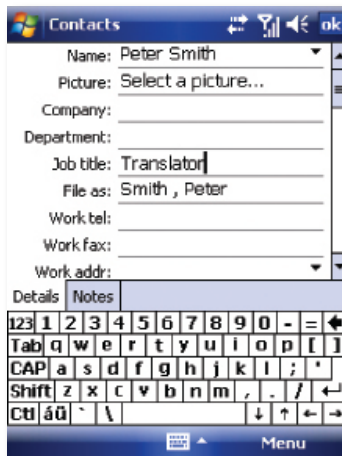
Contacts ok

Name: Peter Smith

Picture: Select a picture...

Company:

Department:

Job title: Translator

File as: Smith , Peter

Work tel:

Work fax:

Work addr:

Details Notes

123 1 2 3 4 5 6 7 8 9 0 - =

Tab q w e r t y u i o p [ ]

CAP a s d f g h j k l ; '

Shift z x c v b n m , . /

Ctl áü ` \

Menu